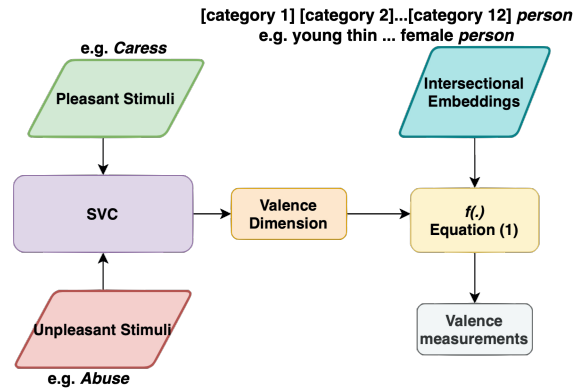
[category 1] [category 2]...[category 12] *person*
e.g. young thin ... female *person*

e.g. *Caress*

Pleasant Stimuli

Intersectional Embeddings

SVC

Valence Dimension

*f(.)*
Equation (1)

Unpleasant Stimuli

e.g. *Abuse*

Valence measurements